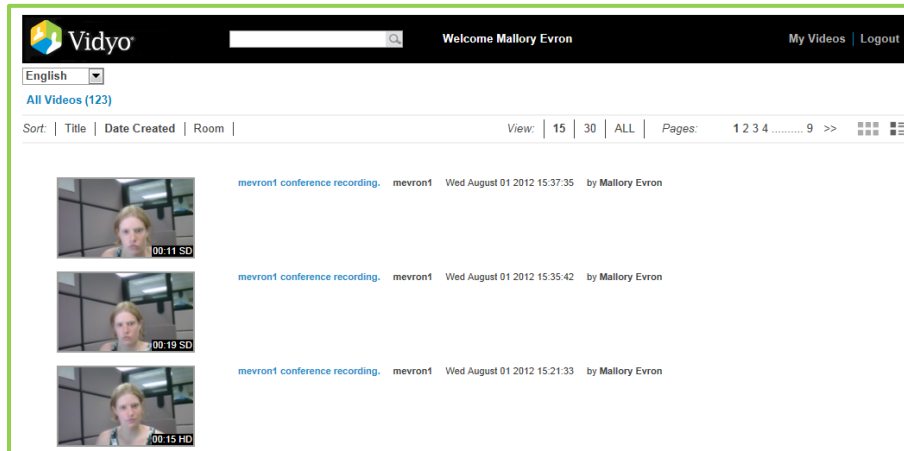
Vidyo

Welcome Mallory Evron

My Videos | Logout

English

All Videos (123)

Sort: | Title | Date Created | Room |

View: | 15 | 30 | ALL |

Pages: 1 2 3 4 .......... 9 >>

00:11 SD

mevron1 conference recording. mevron1 Wed August 01 2012 15:37:35 by Mallory Evron

00:19 SD

mevron1 conference recording. mevron1 Wed August 01 2012 15:35:42 by Mallory Evron

00:15 HD

mevron1 conference recording. mevron1 Wed August 01 2012 15:21:33 by Mallory Evron